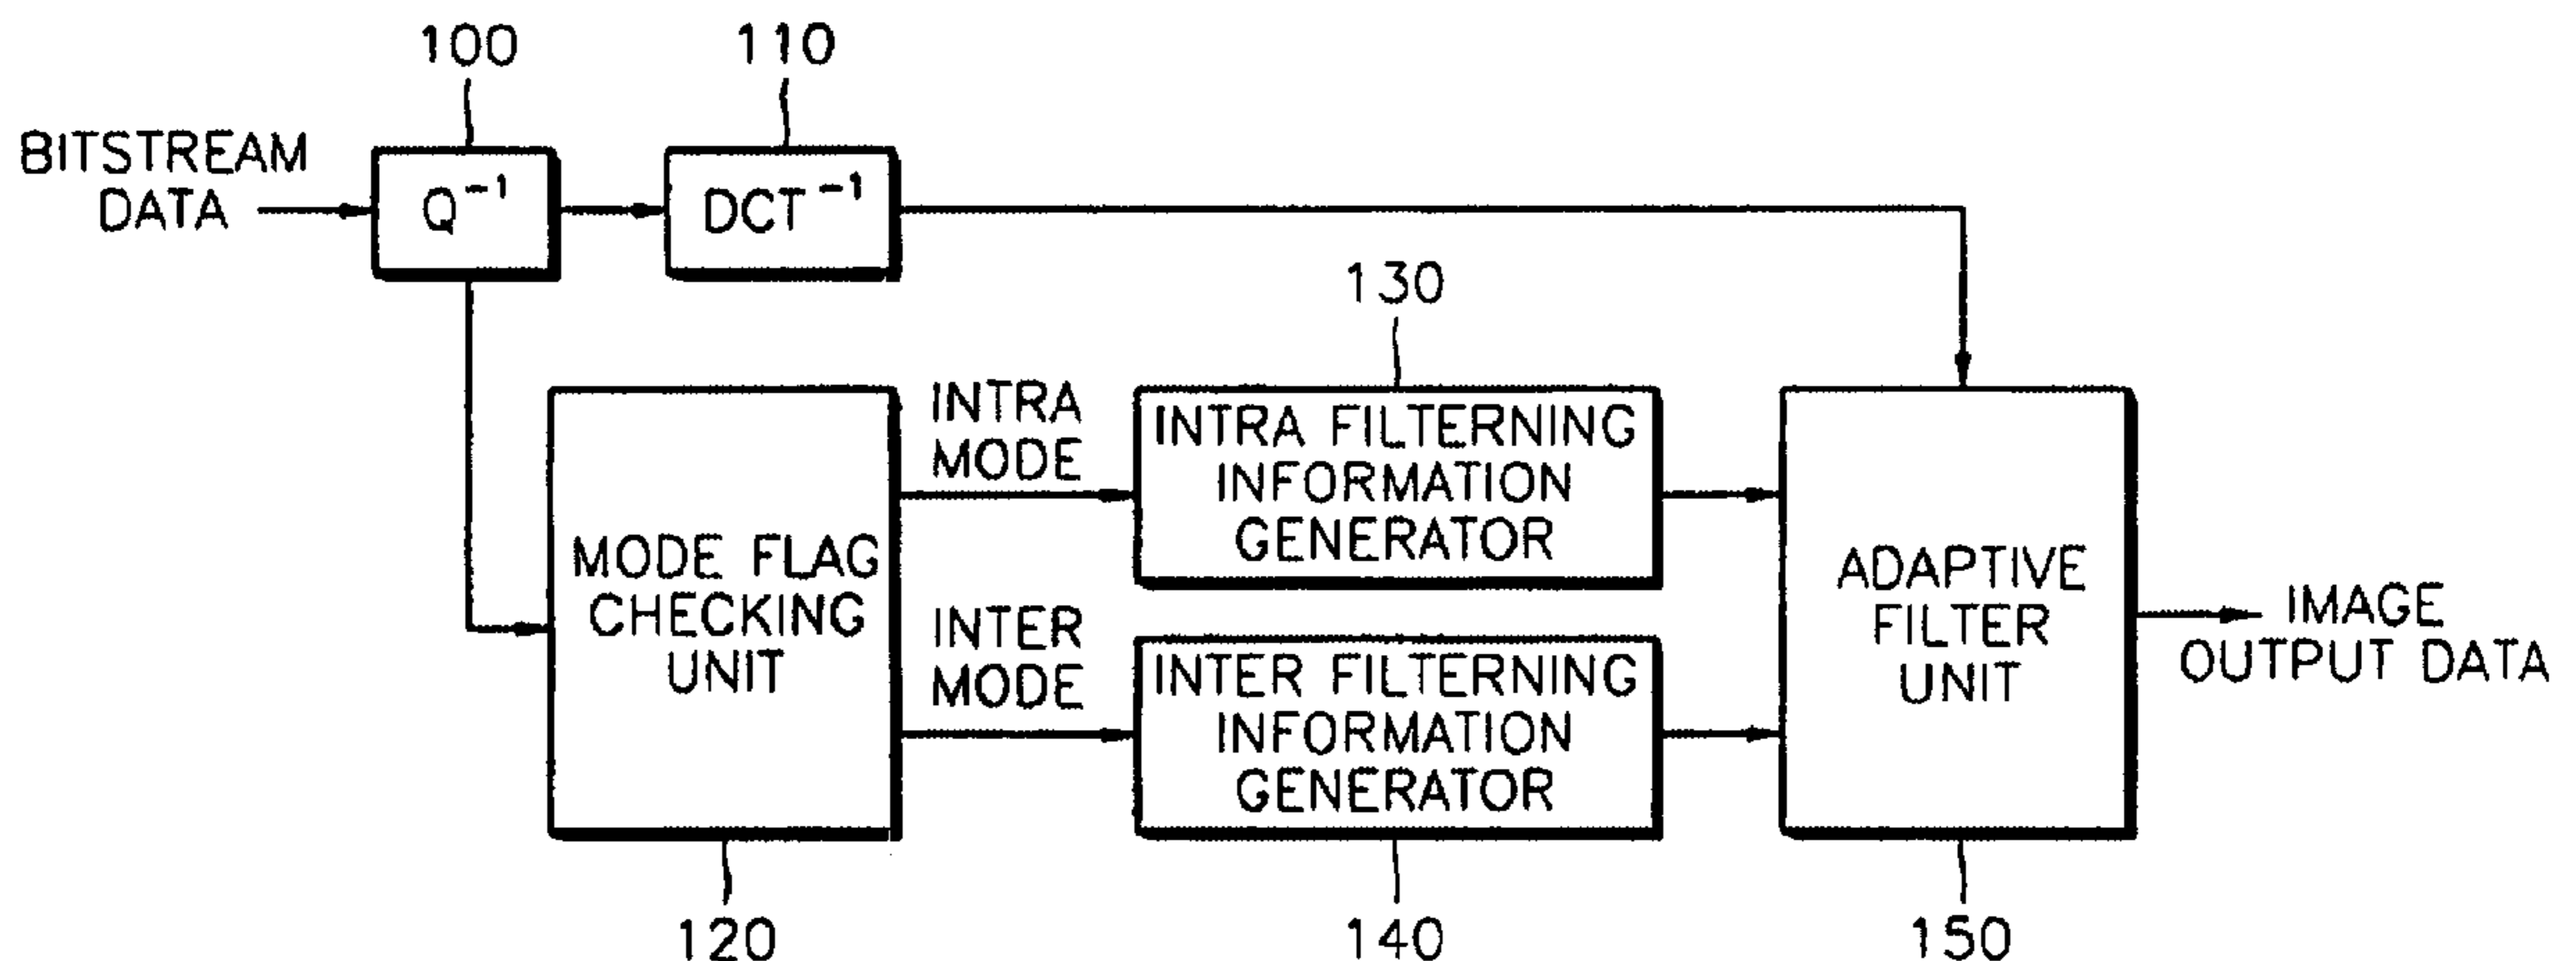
100

110

BITSTREAM DATA

$Q^{-1}$

$DCT^{-1}$

130

MODE FLAG CHECKING UNIT

INTRA MODE

INTRA FILTERNING INFORMATION GENERATOR

ADAPTIVE FILTER UNIT

IMAGE OUTPUT DATA

INTER MODE

INTER FILTERNING INFORMATION GENERATOR

120

140

150